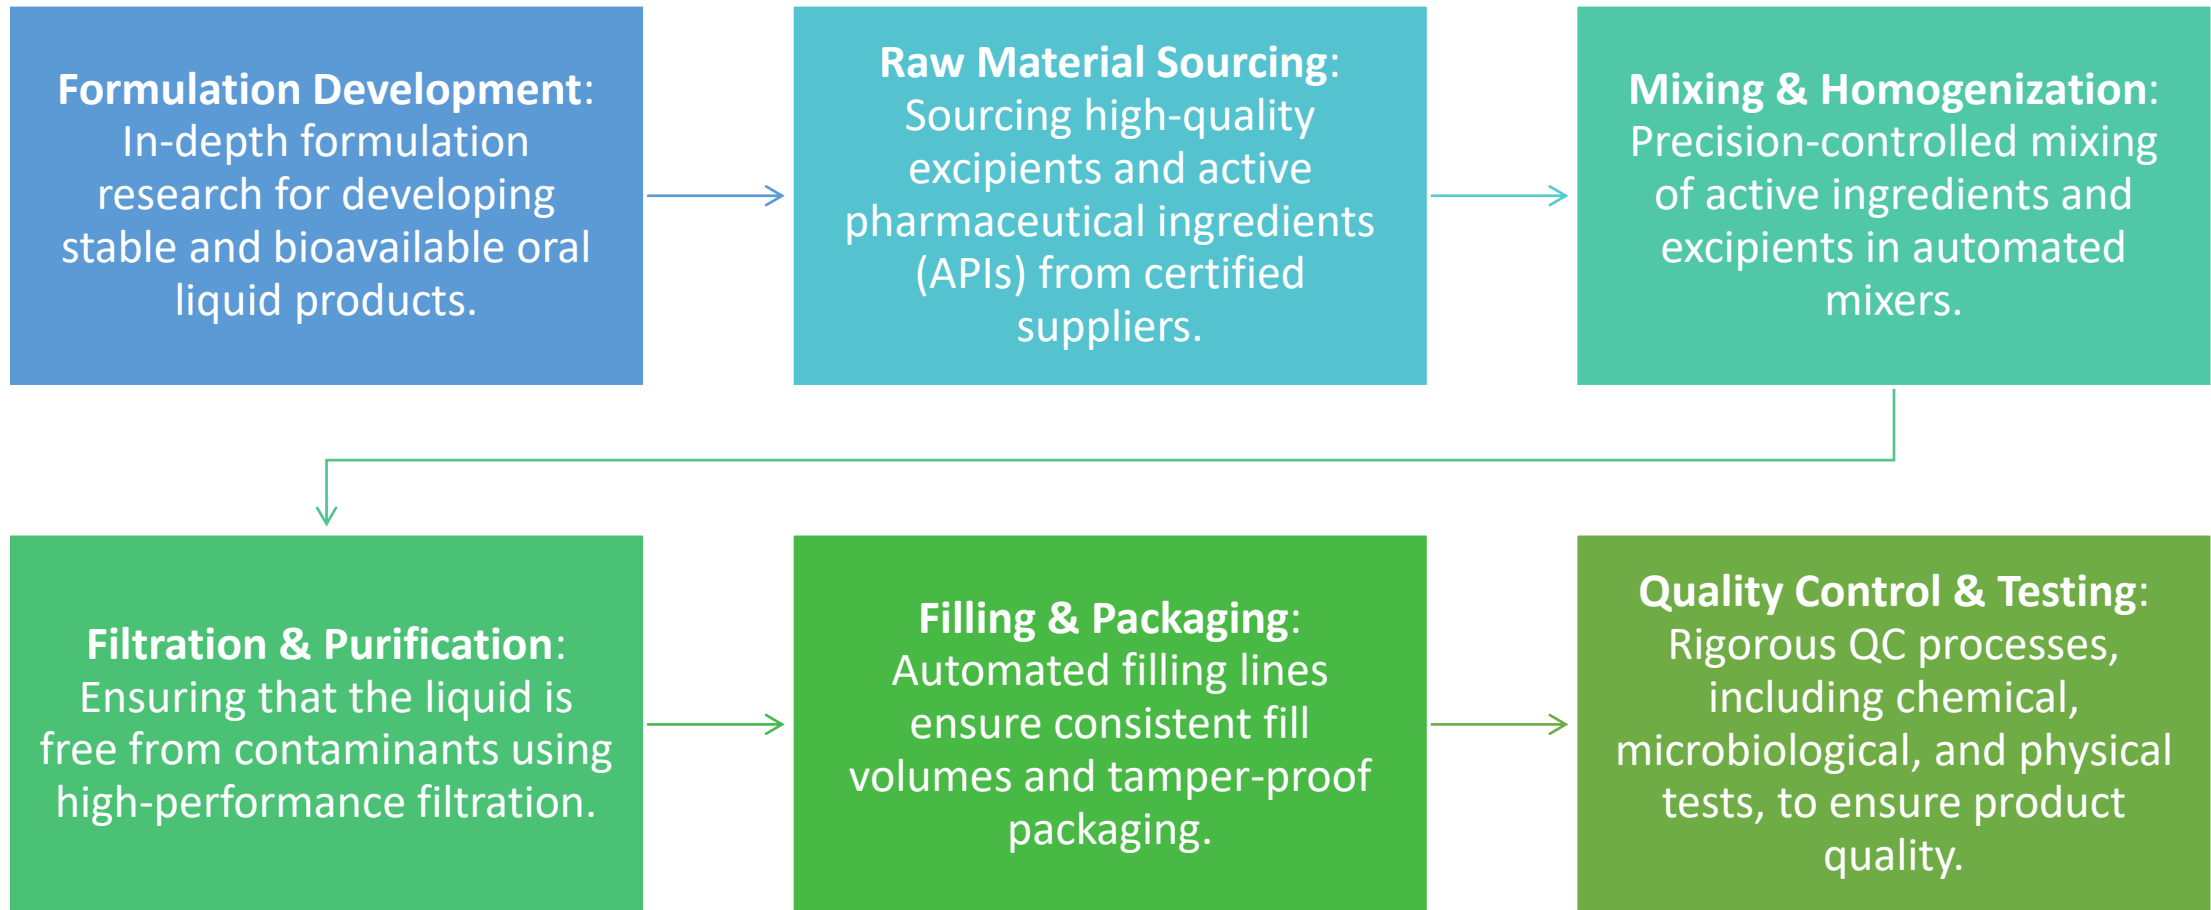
**Formulation Development**: In-depth formulation research for developing stable and bioavailable oral liquid products.

**Raw Material Sourcing**: Sourcing high-quality excipients and active pharmaceutical ingredients (APIs) from certified suppliers.

**Mixing & Homogenization**: Precision-controlled mixing of active ingredients and excipients in automated mixers.

**Filtration & Purification**: Ensuring that the liquid is free from contaminants using high-performance filtration.

**Filling & Packaging**: Automated filling lines ensure consistent fill volumes and tamper-proof packaging.

**Quality Control & Testing**: Rigorous QC processes, including chemical, microbiological, and physical tests, to ensure product quality.